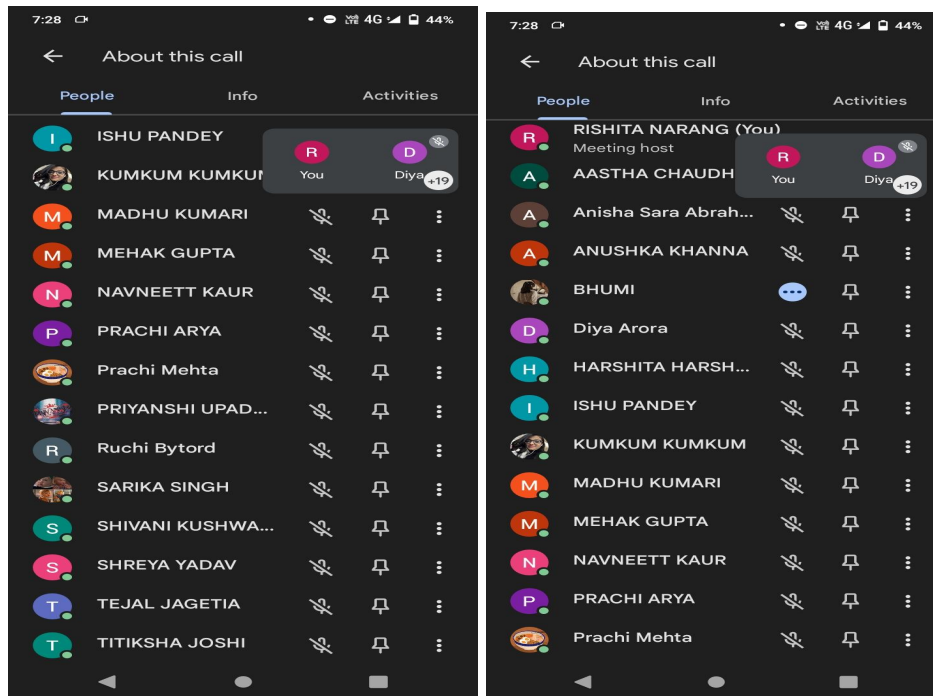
7:28 4G 44%

About this call

People Info Activities

I ISHU PANDEY
KUMKUM KUMKUM
R You
D Diya
+19
M MADHU KUMARI
M MEHAK GUPTA
N NAVNEETT KAUR
P PRACHI ARYA
Prachi Mehta
PRIYANSHI UPAD...
R Ruchi Bytord
SARIKA SINGH
S SHIVANI KUSHWA...
S SHREYA YADAV
T TEJAL JAGETIA
T TITIKSHA JOSHI

7:28 4G 44%

About this call

People Info Activities

R RISHITA NARANG (You)
Meeting host
A AASTHA CHAUDH
R You
D Diya
+19
A Anisha Sara Abrah...
A ANUSHKA KHANNA
BHUMI
D Diya Arora
H HARSHITA HARSH...
I ISHU PANDEY
KUMKUM KUMKUM
M MADHU KUMARI
M MEHAK GUPTA
N NAVNEETT KAUR
P PRACHI ARYA
Prachi Mehta